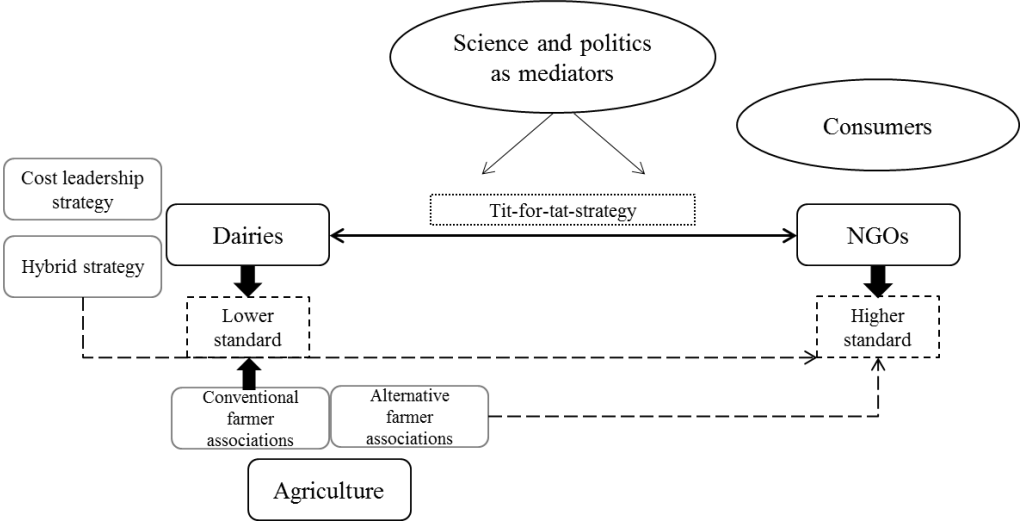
Science and politics as mediators

Consumers

Cost leadership strategy

Tit-for-tat-strategy

Dairies

NGOs

Hybrid strategy

Lower standard

Higher standard

Conventional farmer associations

Alternative farmer associations

Agriculture